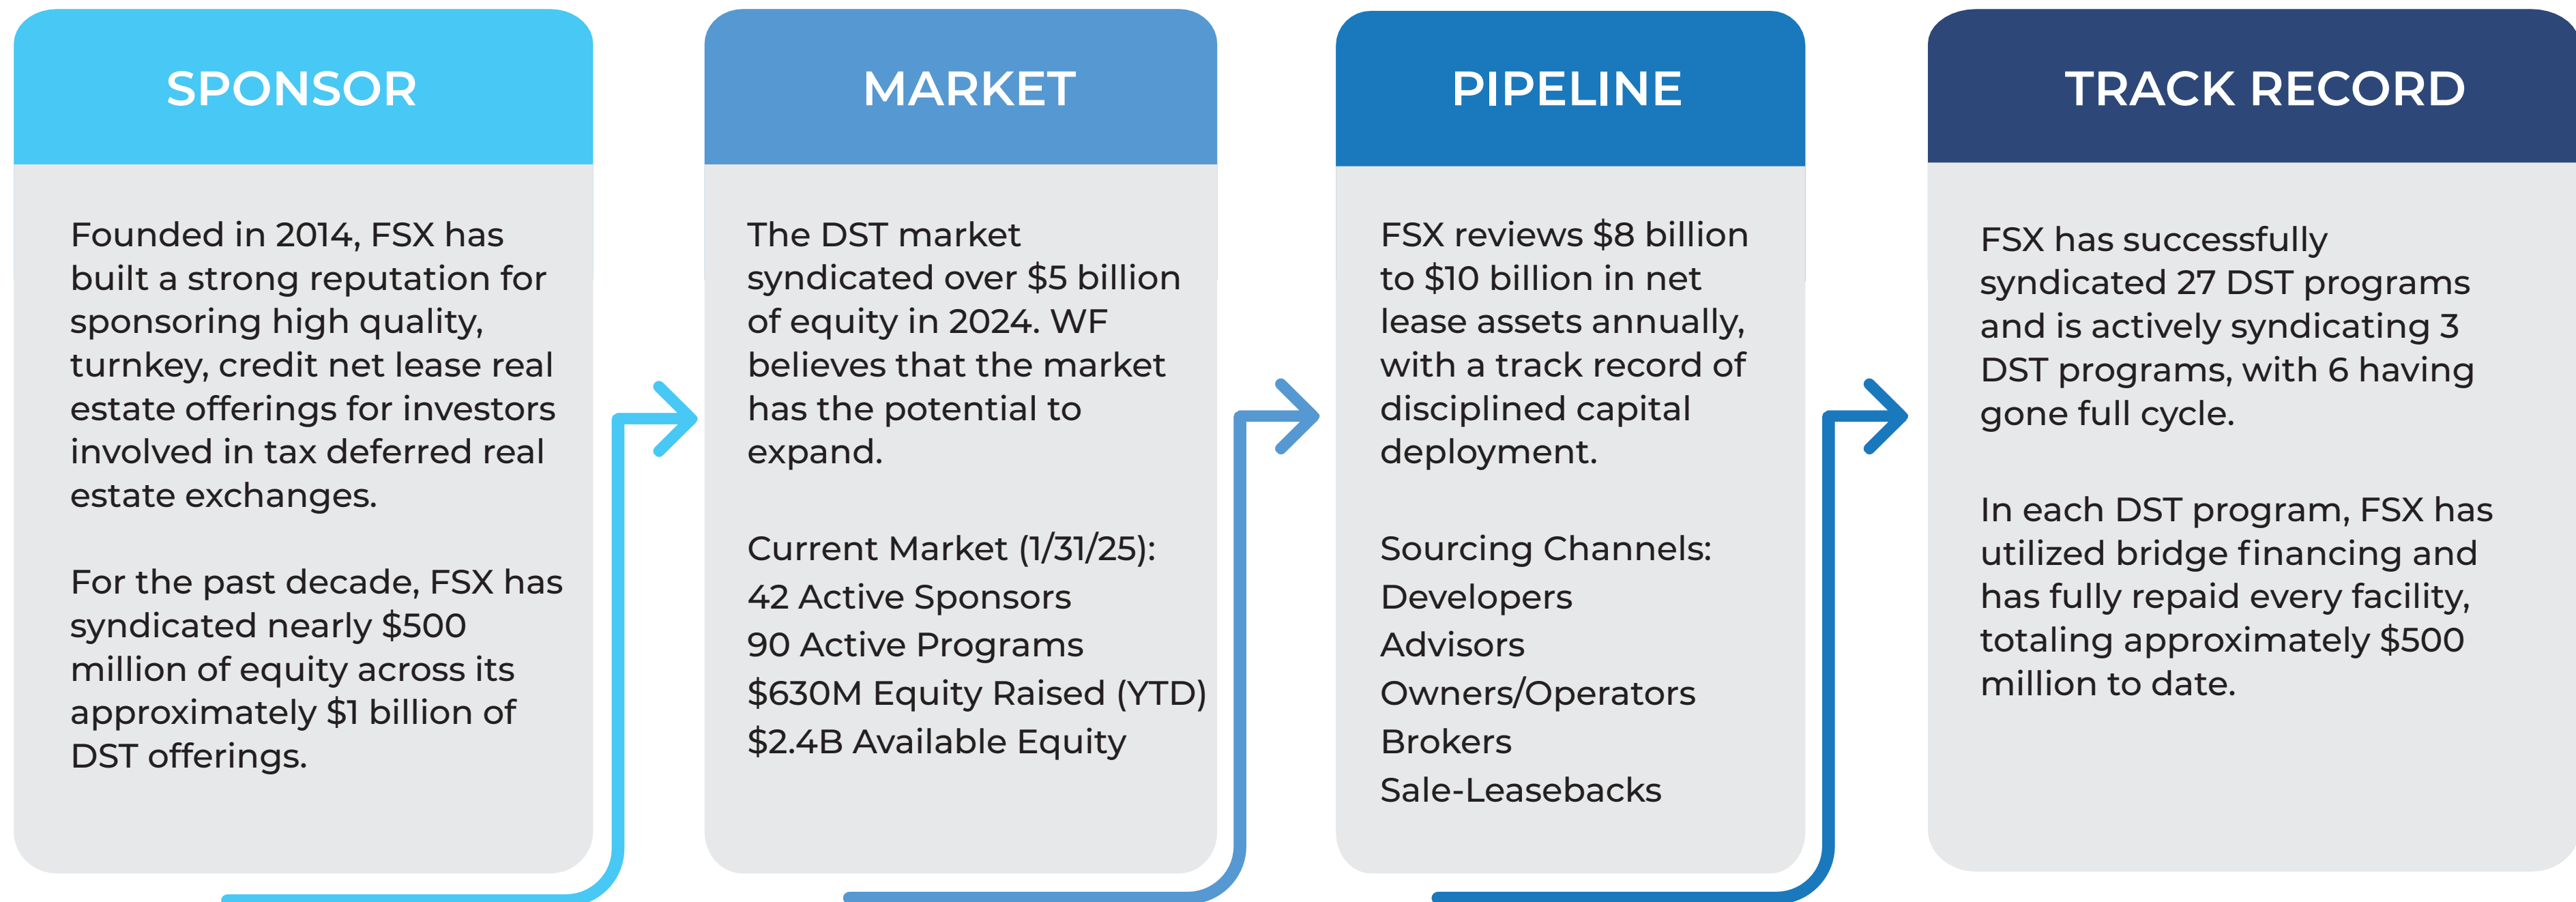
SPONSOR

Founded in 2014, FSX has built a strong reputation for sponsoring high quality, turnkey, credit net lease real estate offerings for investors involved in tax deferred real estate exchanges.

For the past decade, FSX has syndicated nearly $500 million of equity across its approximately $1 billion of DST offerings.

MARKET

The DST market syndicated over $5 billion of equity in 2024. WF believes that the market has the potential to expand.

Current Market (1/31/25):
42 Active Sponsors
90 Active Programs
$630M Equity Raised (YTD)
$2.4B Available Equity

PIPELINE

FSX reviews $8 billion to $10 billion in net lease assets annually, with a track record of disciplined capital deployment.

Sourcing Channels:
Developers
Advisors
Owners/Operators
Brokers
Sale-Leasebacks

TRACK RECORD

FSX has successfully syndicated 27 DST programs and is actively syndicating 3 DST programs, with 6 having gone full cycle.

In each DST program, FSX has utilized bridge financing and has fully repaid every facility, totaling approximately $500 million to date.